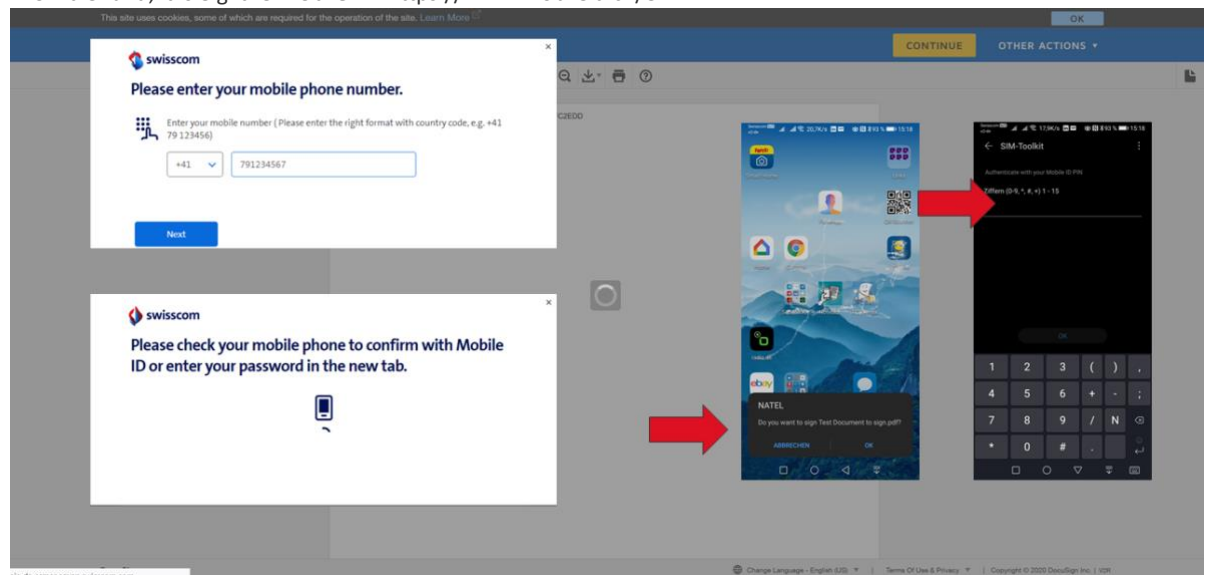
This site uses cookies, some of which are required for the operation of the site. Learn More

OK

CONTINUE

OTHER ACTIONS ▾

swisscom

Please enter your mobile phone number.

Enter your mobile number ( Please enter the right format with country code, e.g. +41 79 123456)

+41

791234567

Next

swisscom

Please check your mobile phone to confirm with Mobile ID or enter your password in the new tab.

NATEL

Do you want to sign Test Document to sign.pdf?

ABBRECHEN

OK

SIM-Toolkit

Authenticate with your Mobile ID PIN

Ziffern (0-9, *, #, +) 1 - 15

OK

1 2 3 ( ) ,
4 5 6 + - ;
7 8 9 / N
* 0 # .

Change Language - English (US) ▾ | Terms Of Use & Privacy ▾ | Copyright © 2020 DocuSign Inc. | V2R